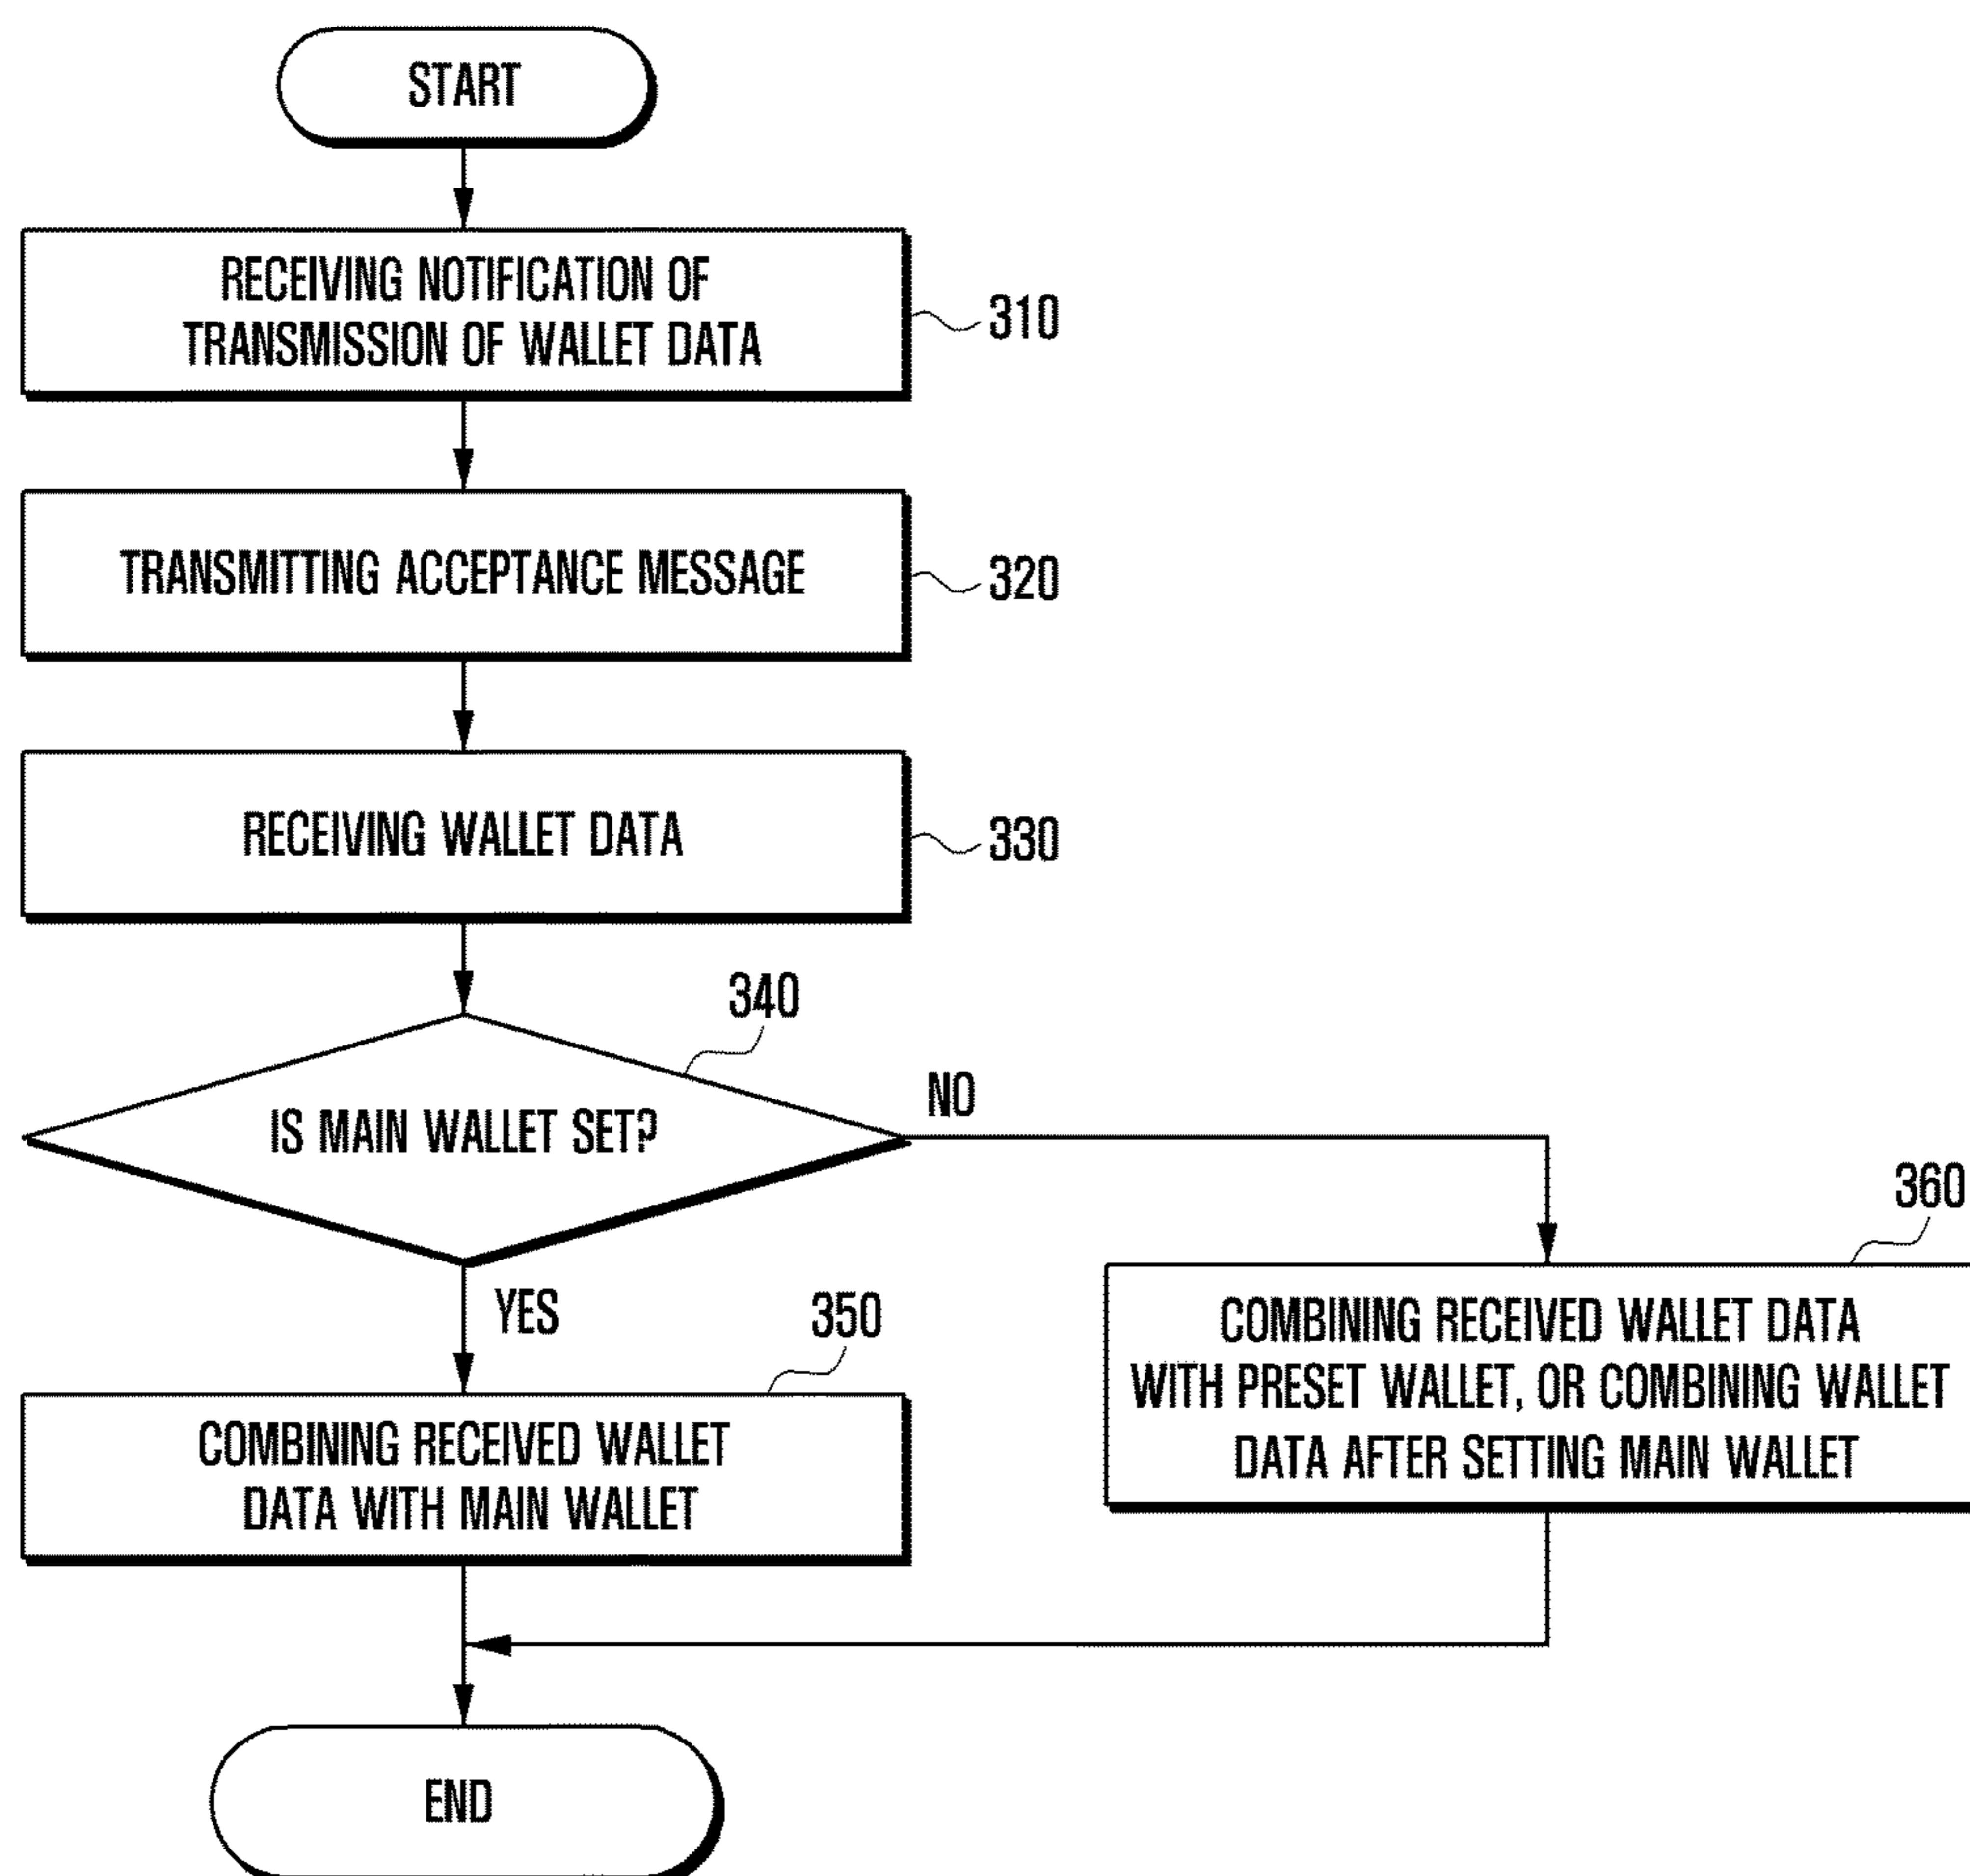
START

RECEIVING NOTIFICATION OF TRANSMISSION OF WALLET DATA

310

TRANSMITTING ACCEPTANCE MESSAGE

320

RECEIVING WALLET DATA

330

340

IS MAIN WALLET SET?

NO

YES

350

COMBINING RECEIVED WALLET DATA WITH MAIN WALLET

360

COMBINING RECEIVED WALLET DATA WITH PRESET WALLET, OR COMBINING WALLET DATA AFTER SETTING MAIN WALLET

END